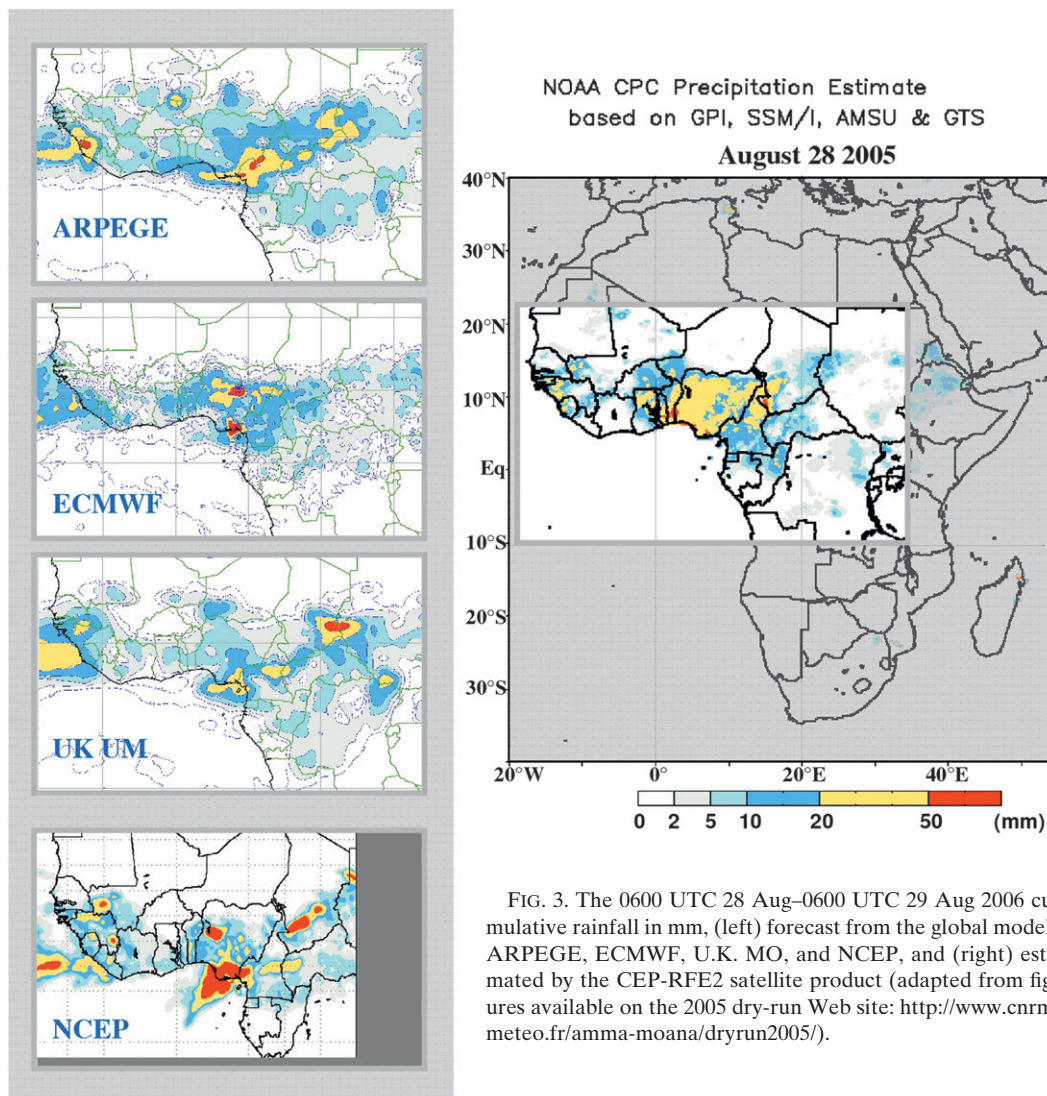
ARPEGE

ECMWF

UK UM

NCEP

NOAA CPC Precipitation Estimate based on GPI, SSM/I, AMSU & GTS

August 28 2005

40°N
30°N
20°N
10°N
Eq
10°S
20°S
30°S

20°W
0°
20°E
40°E

0 2 5 10 20 50 (mm)

FIG. 3. The 0600 UTC 28 Aug–0600 UTC 29 Aug 2006 cu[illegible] mulative rainfall in mm, (left) forecast from the global model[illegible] ARPEGE, ECMWF, U.K. MO, and NCEP, and (right) est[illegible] mated by the CEP-RFE2 satellite product (adapted from fig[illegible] ures available on the 2005 dry-run Web site: http://www.cnrm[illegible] meteo.fr/amma-moana/dryrun2005/).